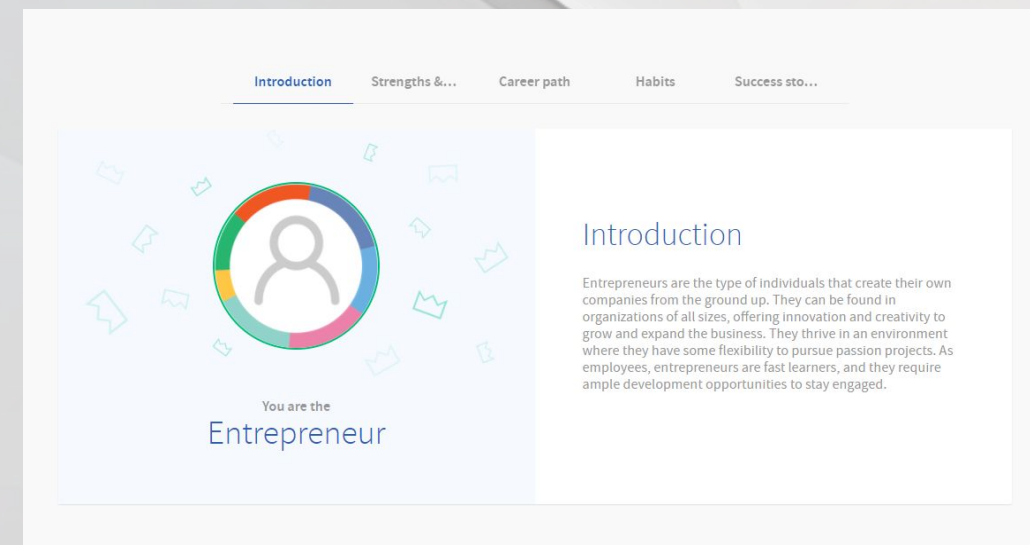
Introduction Strengths &... Career path Habits Success sto...

You are the
Entrepreneur

Introduction

Entrepreneurs are the type of individuals that create their own companies from the ground up. They can be found in organizations of all sizes, offering innovation and creativity to grow and expand the business. They thrive in an environment where they have some flexibility to pursue passion projects. As employees, entrepreneurs are fast learners, and they require ample development opportunities to stay engaged.